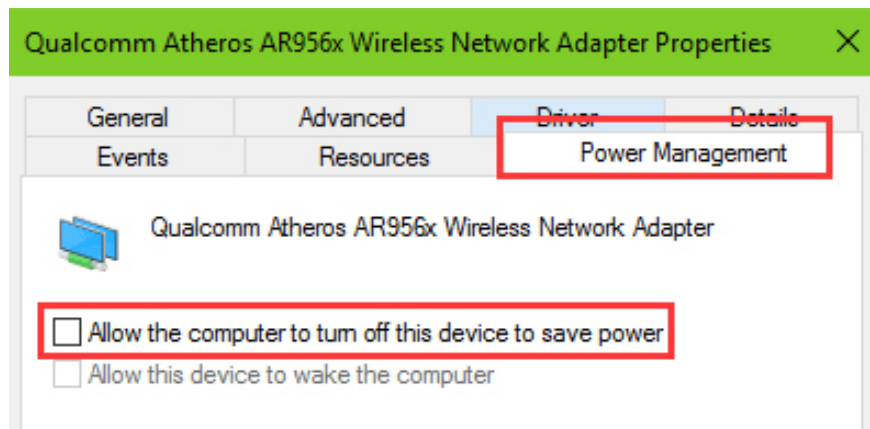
Qualcomm Atheros AR956x Wireless Network Adapter Properties

General
Advanced
Driver
Details
Events
Resources
Power Management

Qualcomm Atheros AR956x Wireless Network Adapter

Allow the computer to turn off this device to save power
Allow this device to wake the computer